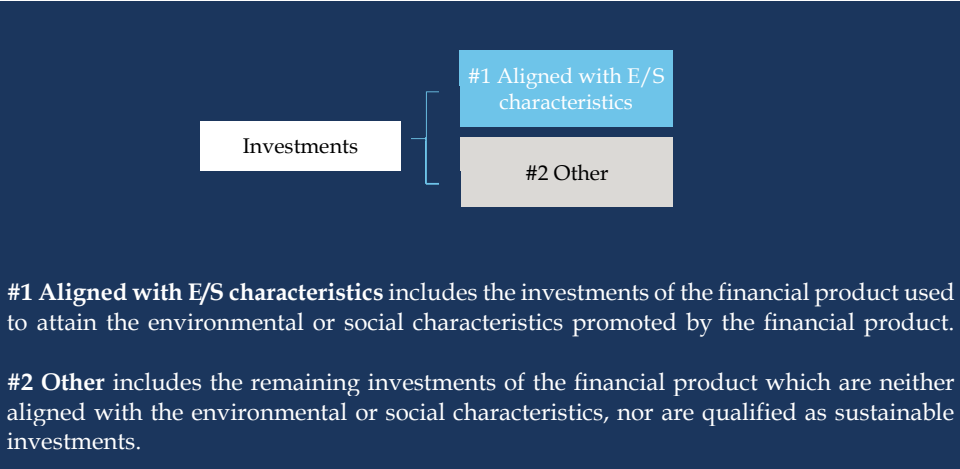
Investments

#1 Aligned with E/S characteristics

#2 Other

**#1 Aligned with E/S characteristics** includes the investments of the financial product used to attain the environmental or social characteristics promoted by the financial product.

**#2 Other** includes the remaining investments of the financial product which are neither aligned with the environmental or social characteristics, nor are qualified as sustainable investments.